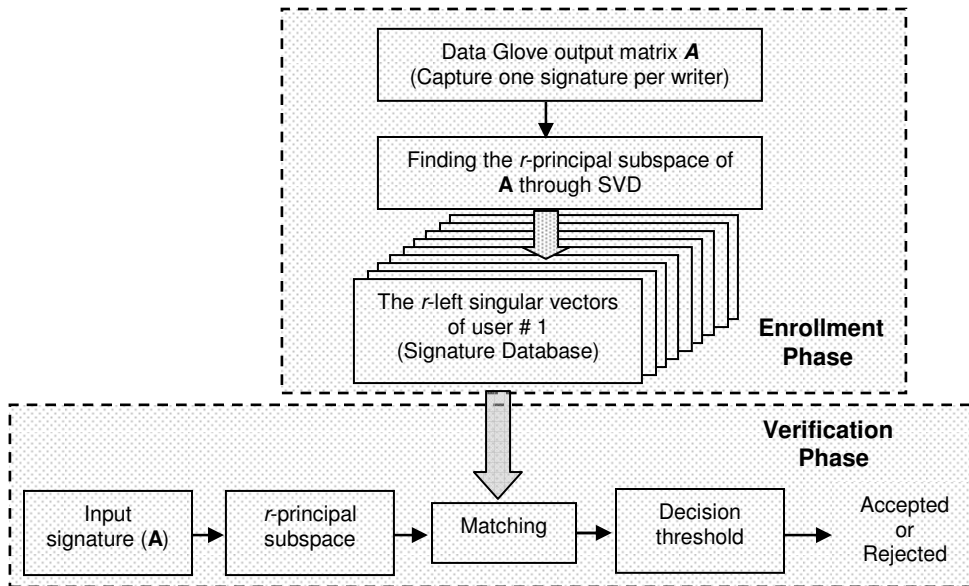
Data Glove output matrix ***A***
(Capture one signature per writer)

Finding the *r*-principal subspace of **A** through SVD

The *r*-left singular vectors of user # 1
(Signature Database)

**Enrollment Phase**

**Verification Phase**

Input signature (**A**)

*r*-principal subspace

Matching

Decision threshold

Accepted or Rejected